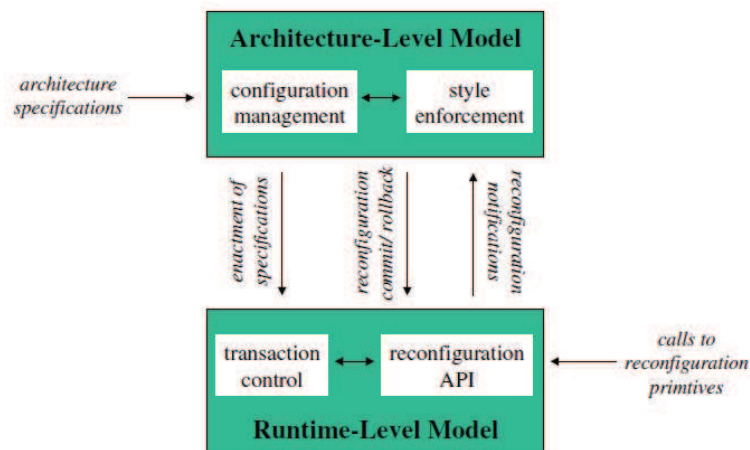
Architecture-Level Model

architecture specifications

configuration management

style enforcement

enactment of specifications

reconfiguration commit/ rollback

reconfiguration notifications

transaction control

reconfiguration API

calls to reconfiguration primtives

Runtime-Level Model